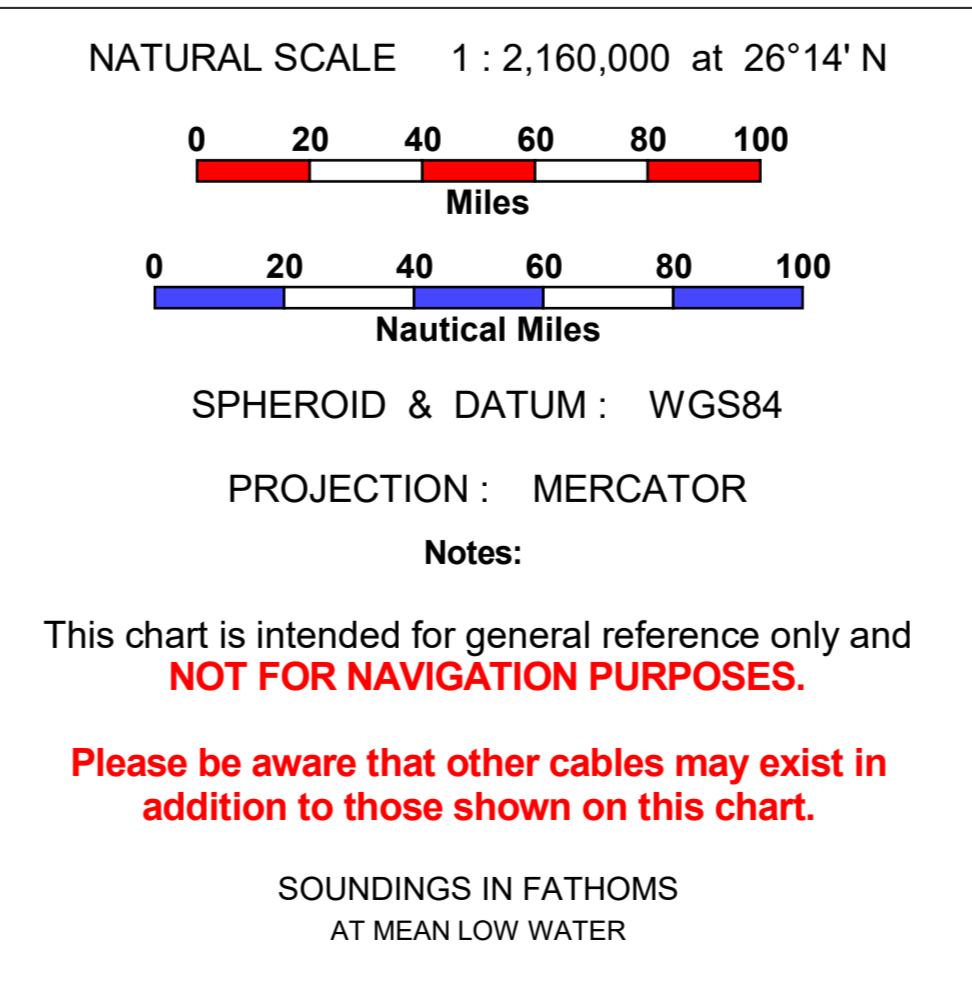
NATURAL SCALE 1 : 2,160,000 at 26°14' N

0 20 40 60 80 100
Miles

0 20 40 60 80 100
Nautical Miles

SPHEROID & DATUM : WGS84

PROJECTION : MERCATOR

Notes:

This chart is intended for general reference only and NOT FOR NAVIGATION PURPOSES.

Please be aware that other cables may exist in addition to those shown on this chart.

SOUNDINGS IN FATHOMS
AT MEAN LOW WATER